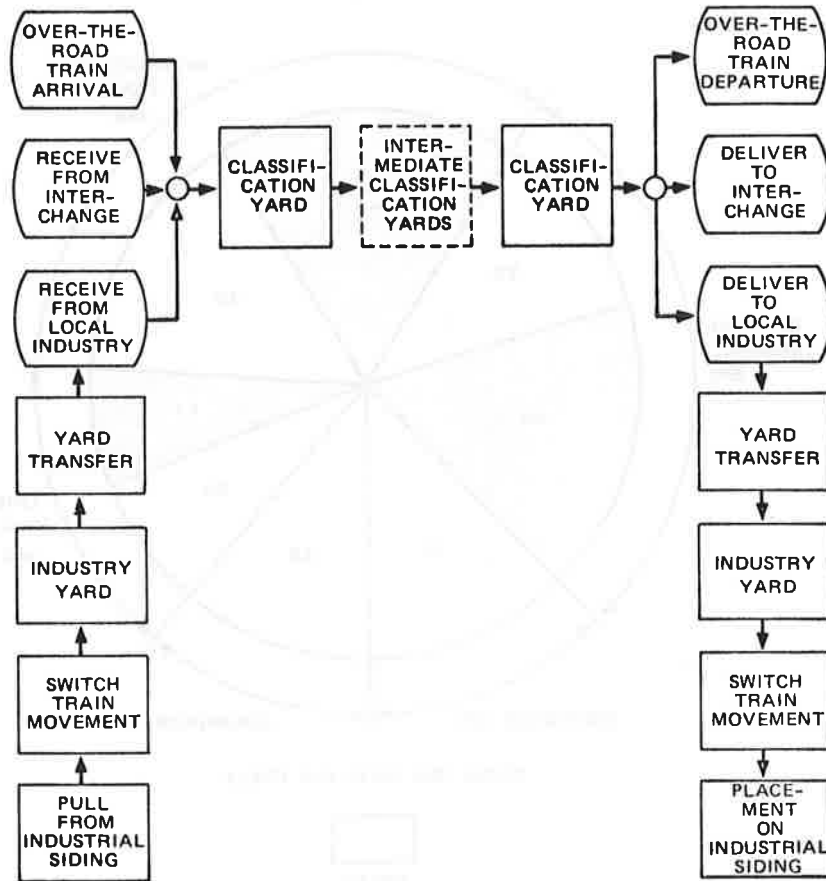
OVER-THE-ROAD TRAIN ARRIVAL

RECEIVE FROM INTERCHANGE

RECEIVE FROM LOCAL INDUSTRY

YARD TRANSFER

INDUSTRY YARD

SWITCH TRAIN MOVEMENT

PULL FROM INDUSTRIAL SIDING

CLASSIFICATION YARD

INTERMEDIATE CLASSIFICATION YARDS

CLASSIFICATION YARD

OVER-THE-ROAD TRAIN DEPARTURE

DELIVER TO INTERCHANGE

DELIVER TO LOCAL INDUSTRY

YARD TRANSFER

INDUSTRY YARD

SWITCH TRAIN MOVEMENT

PLACEMENT ON INDUSTRIAL SIDING